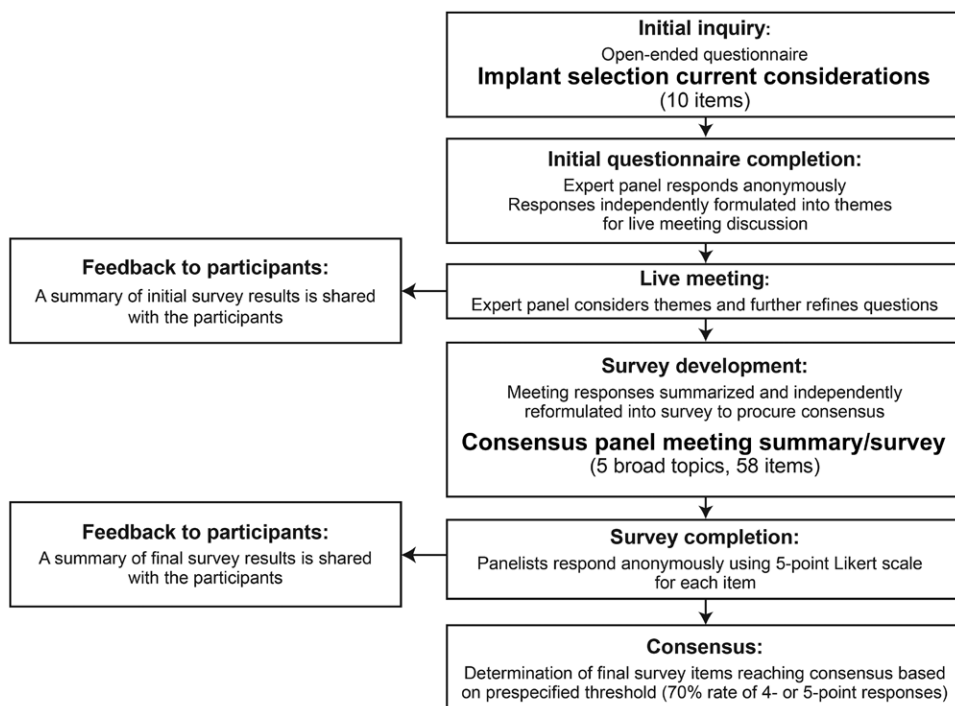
Initial inquiry:
Open-ended questionnaire
Implant selection current considerations
(10 items)

Initial questionnaire completion:
Expert panel responds anonymously
Responses independently formulated into themes for live meeting discussion

Feedback to participants:
A summary of initial survey results is shared with the participants

Live meeting:
Expert panel considers themes and further refines questions

Survey development:
Meeting responses summarized and independently reformulated into survey to procure consensus
Consensus panel meeting summary/survey
(5 broad topics, 58 items)

Feedback to participants:
A summary of final survey results is shared with the participants

Survey completion:
Panelists respond anonymously using 5-point Likert scale for each item

Consensus:
Determination of final survey items reaching consensus based on prespecified threshold (70% rate of 4- or 5-point responses)